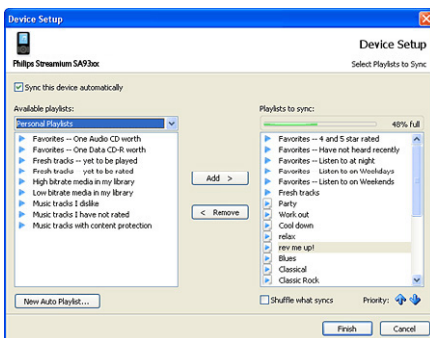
Device Setup

Philips Streamium SA93xx

Device Setup

Select Playlists to Sync

Sync this device automatically

Available playlists:

Personal Playlists

Favorites -- One Audio CD worth
Favorites -- One Data CD-R worth
Fresh tracks -- yet to be played
Fresh tracks -- yet to be rated
High bitrate media in my library
Low bitrate media in my library
Music tracks I dislike
Music tracks I have not rated
Music tracks with content protection

Add >

< Remove

Playlists to sync:

48% full

Favorites -- 4 and 5 star rated
Favorites -- Have not heard recently
Favorites -- Listen to at night
Favorites -- Listen to on Weekdays
Favorites -- Listen to on Weekends
Fresh tracks
Party
Work out
Cool down
relax
rev me up!
Blues
Classical
Classic Rock

New Auto Playlist...

Shuffle what syncs

Priority:

Finish

Cancel